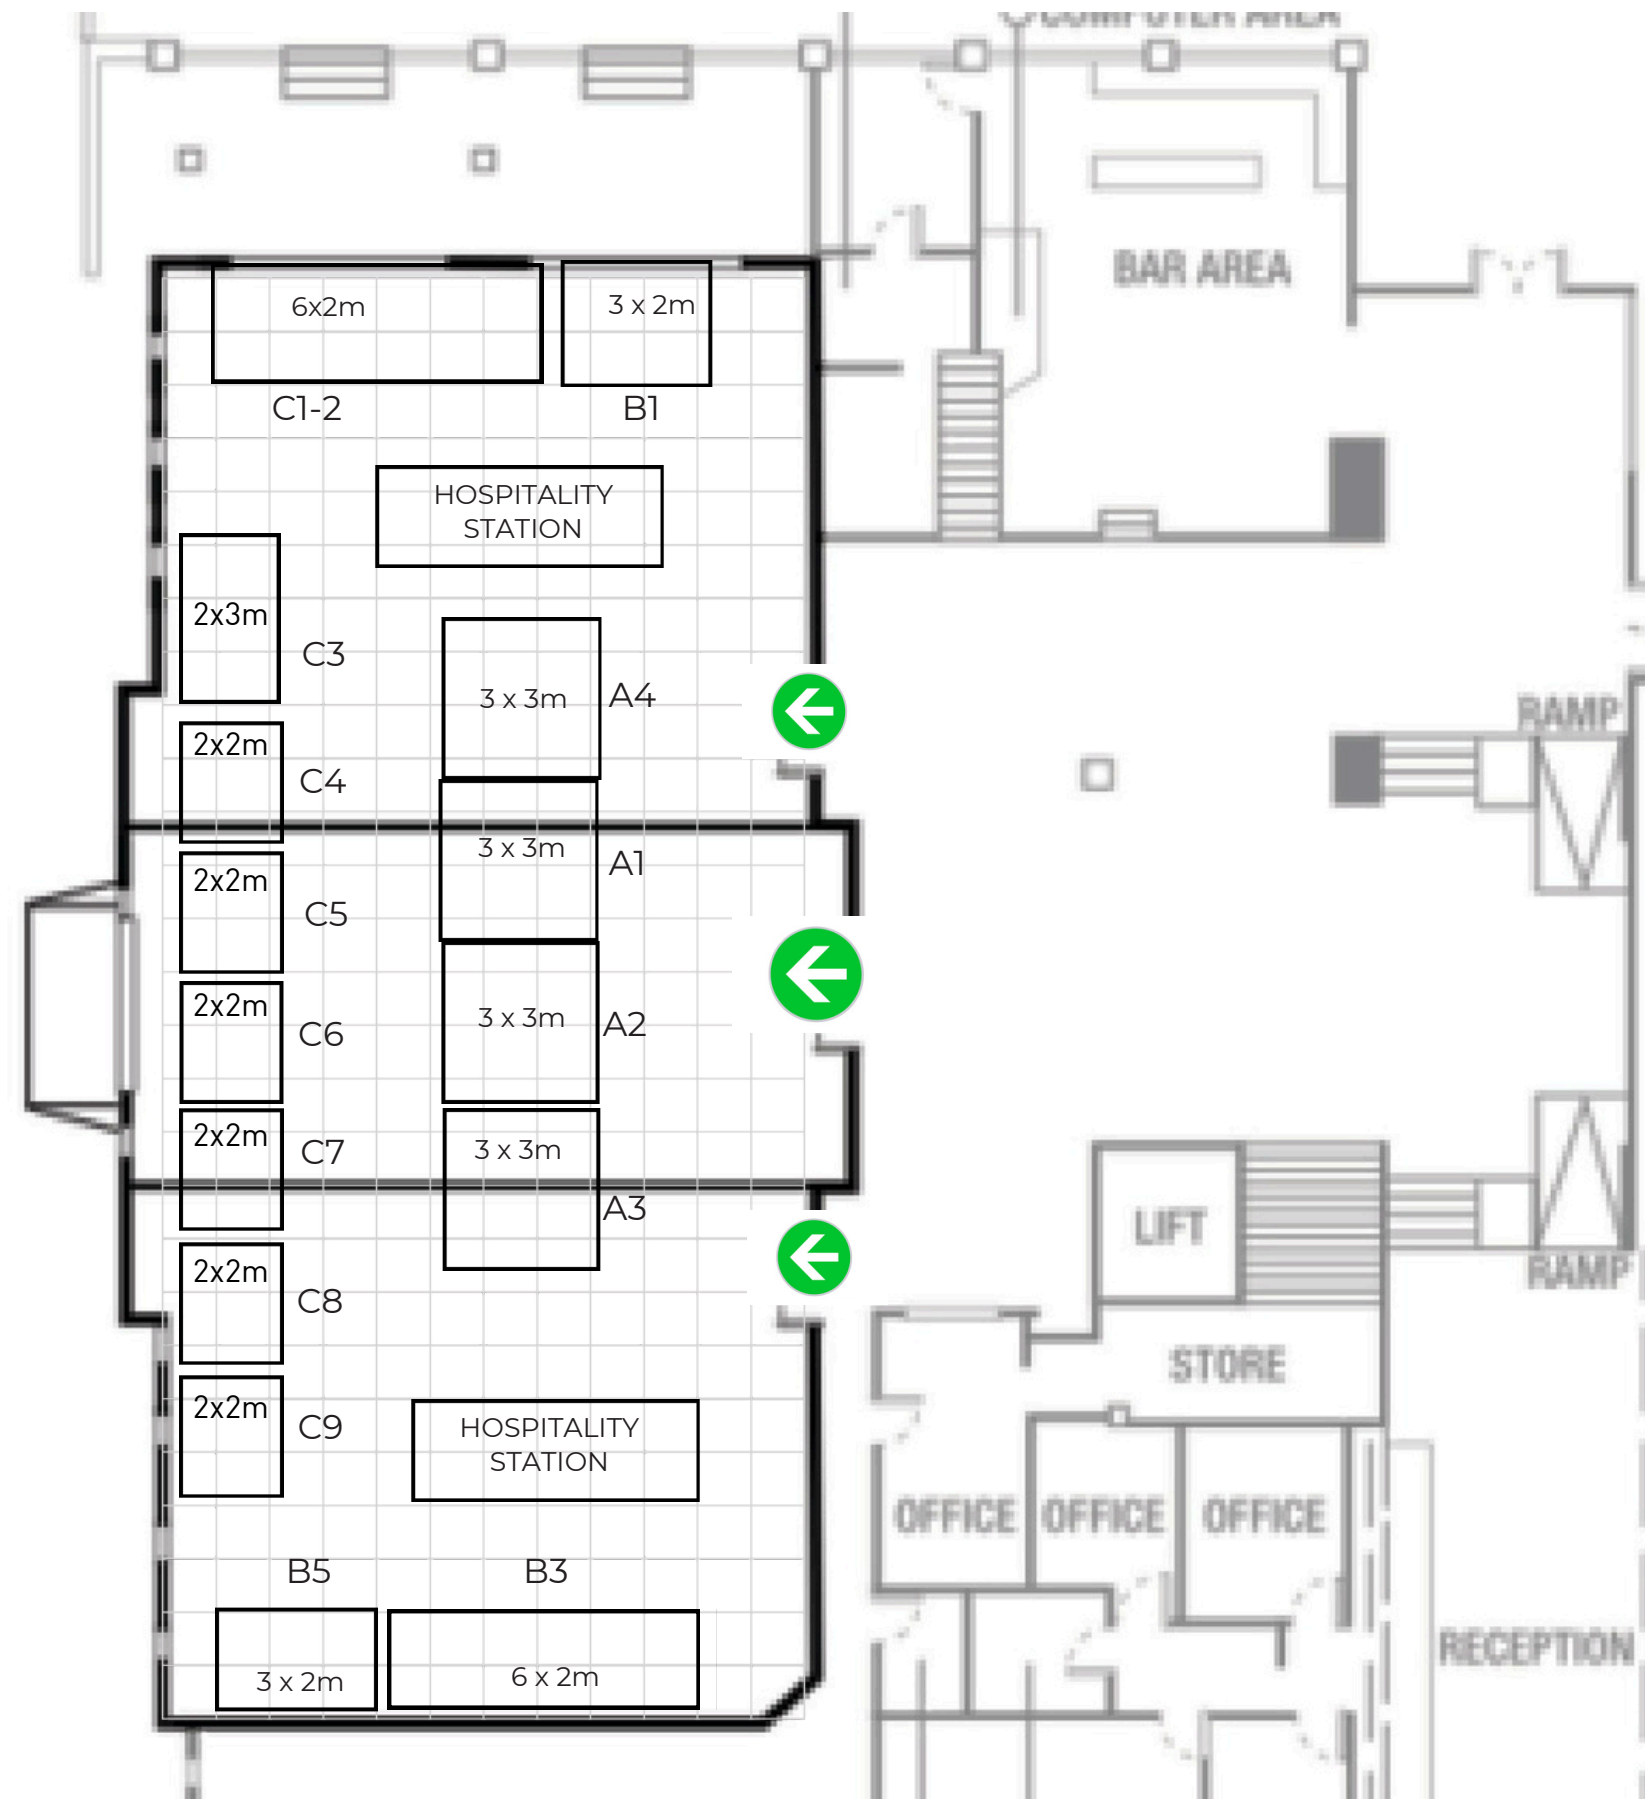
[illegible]COMPUTER AREA

BAR AREA

6x2m
C1-2

3 x 2m
B1

HOSPITALITY STATION

2x3m
C3

3 x 3m
A4

2x2m
C4

3 x 3m
A1

2x2m
C5

3 x 3m
A2

2x2m
C6

2x2m
C7

3 x 3m
A3

2x2m
C8

2x2m
C9

HOSPITALITY STATION

B5
3 x 2m

B3
6 x 2m

RAMP

RAMP

LIFT

STORE

OFFICE

OFFICE

OFFICE

RECEPTION